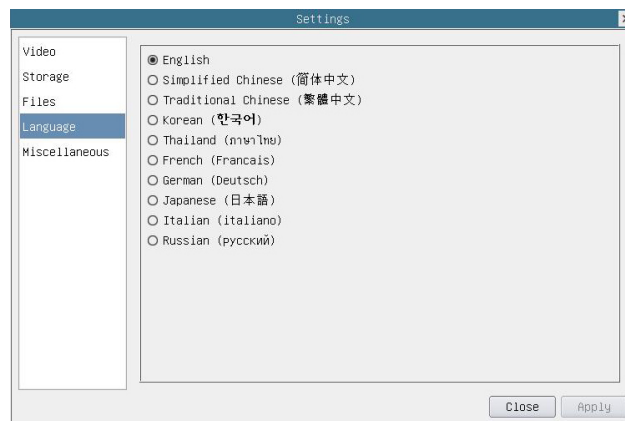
Settings

Video
Storage
Files
Language
Miscellaneous

English
Simplified Chinese (简体中文)
Traditional Chinese (繁體中文)
Korean (한국어)
Thailand (ภาษาไทย)
French (Francais)
German (Deutsch)
Japanese (日本語)
Italian (italiano)
Russian (русский)

Close
Apply